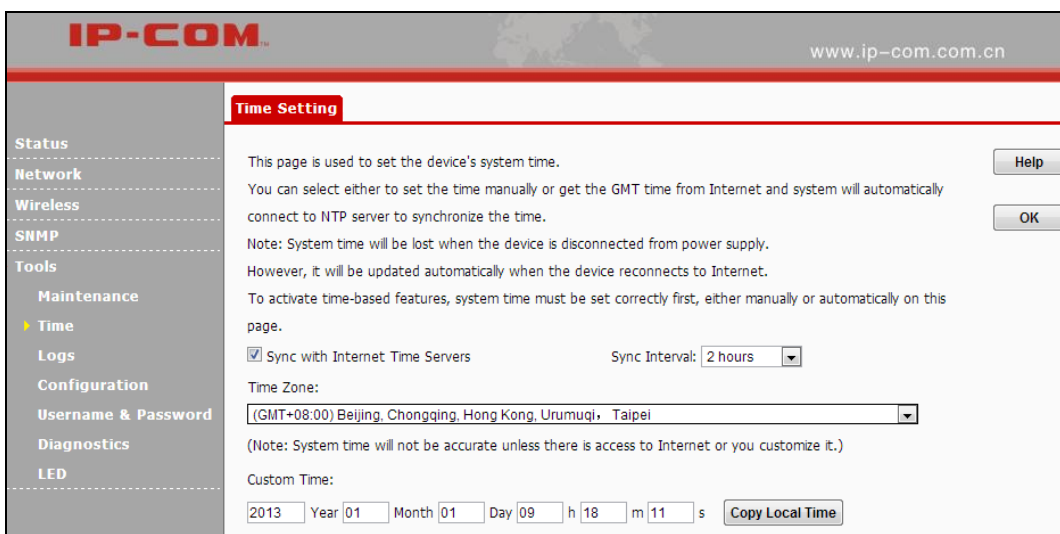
IP-COM

www.ip–com.com.cn

Status
Network
Wireless
SNMP
Tools
Maintenance
Time
Logs
Configuration
Username & Password
Diagnostics
LED

Time Setting

This page is used to set the device's system time.
You can select either to set the time manually or get the GMT time from Internet and system will automatically connect to NTP server to synchronize the time.
Note: System time will be lost when the device is disconnected from power supply.
However, it will be updated automatically when the device reconnects to Internet.
To activate time-based features, system time must be set correctly first, either manually or automatically on this page.

Help
OK

Sync with Internet Time Servers
Sync Interval: 2 hours

Time Zone:
(GMT+08:00) Beijing, Chongqing, Hong Kong, Urumuqi， Taipei
(Note: System time will not be accurate unless there is access to Internet or you customize it.)

Custom Time:
2013 Year 01 Month 01 Day 09 h 18 m 11 s Copy Local Time